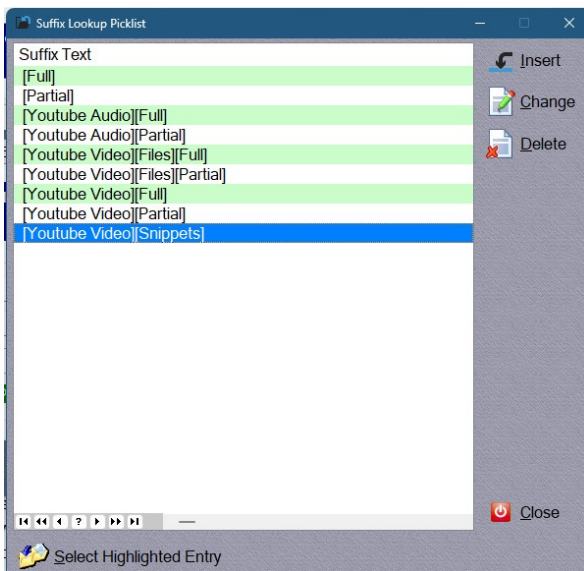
Suffix Lookup Picklist

Suffix Text
[Full]
[Partial]
[Youtube Audio][Full]
[Youtube Audio][Partial]
[Youtube Video][Files][Full]
[Youtube Video][Files][Partial]
[Youtube Video][Full]
[Youtube Video][Partial]
[Youtube Video][Snippets]

Insert
Change
Delete

?

Close

Select Highlighted Entry